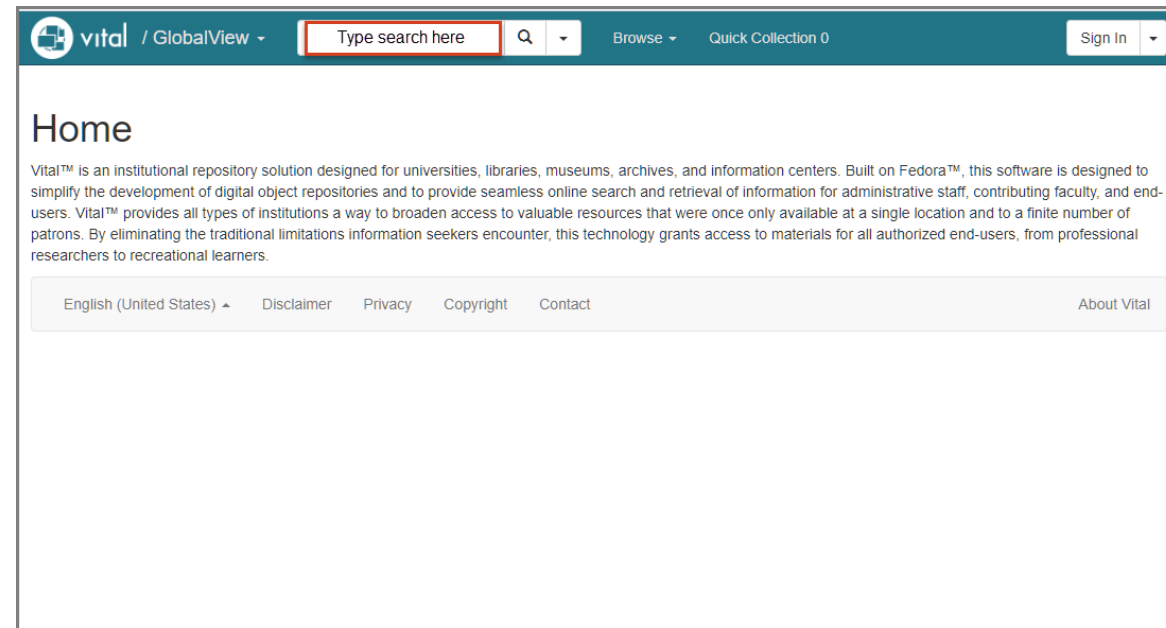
vital / GlobalView

Type search here

Browse

Quick Collection 0

Sign In

Home

Vital™ is an institutional repository solution designed for universities, libraries, museums, archives, and information centers. Built on Fedora™, this software is designed to simplify the development of digital object repositories and to provide seamless online search and retrieval of information for administrative staff, contributing faculty, and end-users. Vital™ provides all types of institutions a way to broaden access to valuable resources that were once only available at a single location and to a finite number of patrons. By eliminating the traditional limitations information seekers encounter, this technology grants access to materials for all authorized end-users, from professional researchers to recreational learners.

English (United States)

Disclaimer

Privacy

Copyright

Contact

About Vital